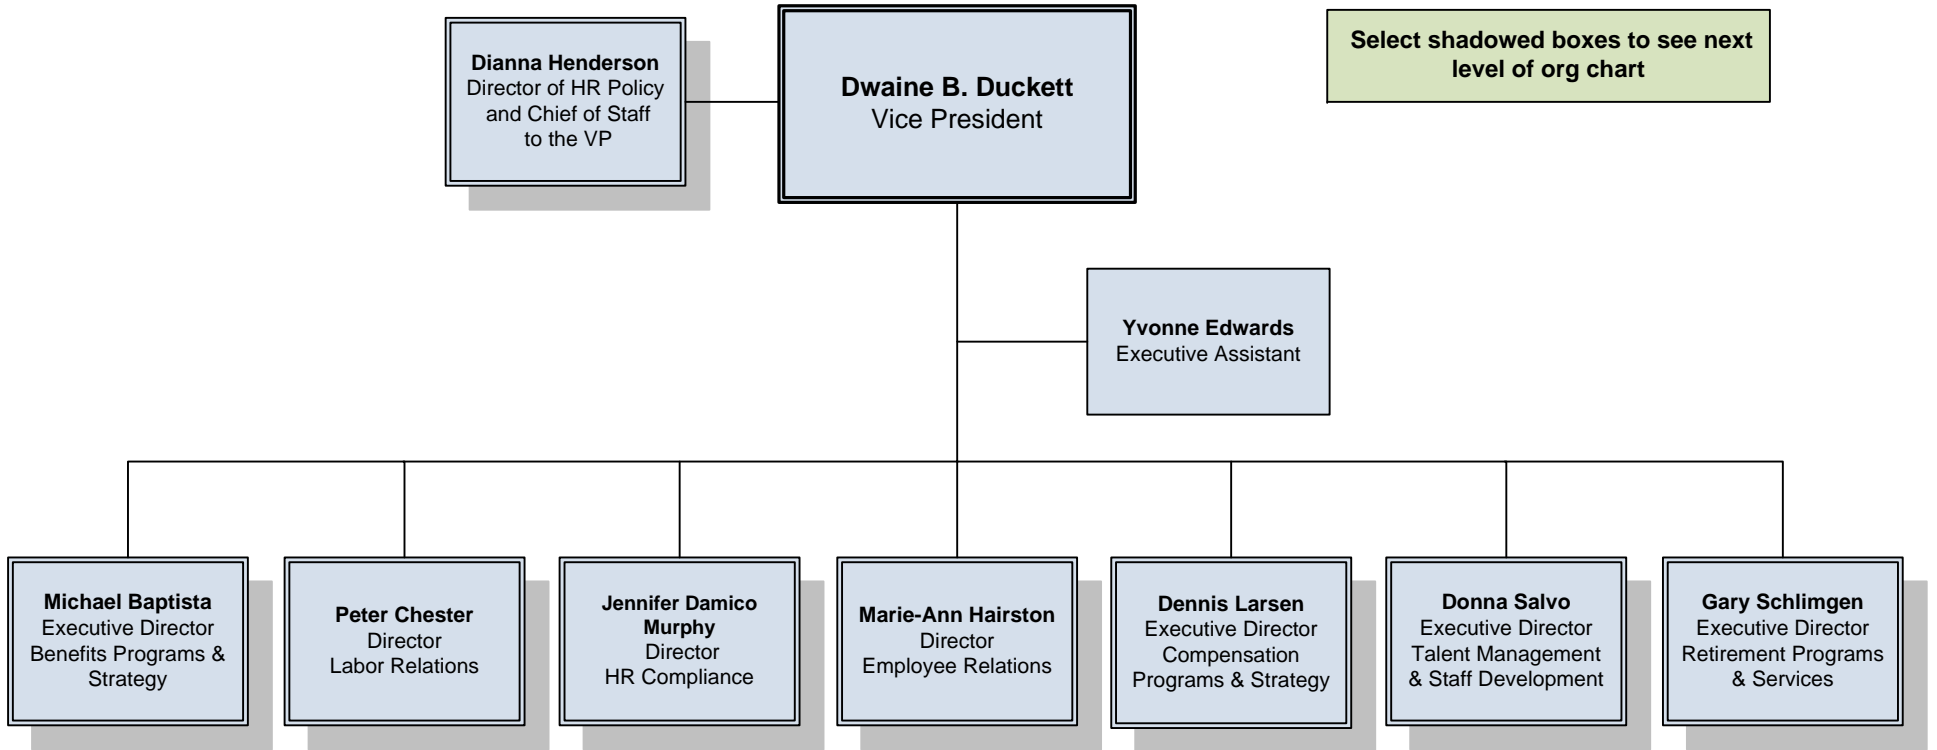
Dianna Henderson
Director of HR Policy and Chief of Staff to the VP

Dwaine B. Duckett
Vice President

Select shadowed boxes to see next level of org chart

Yvonne Edwards
Executive Assistant

Michael Baptista
Executive Director
Benefits Programs & Strategy

Peter Chester
Director
Labor Relations

Jennifer Damico Murphy
Director
HR Compliance

Marie-Ann Hairston
Director
Employee Relations

Dennis Larsen
Executive Director
Compensation Programs & Strategy

Donna Salvo
Executive Director
Talent Management & Staff Development

Gary Schlimgen
Executive Director
Retirement Programs & Services